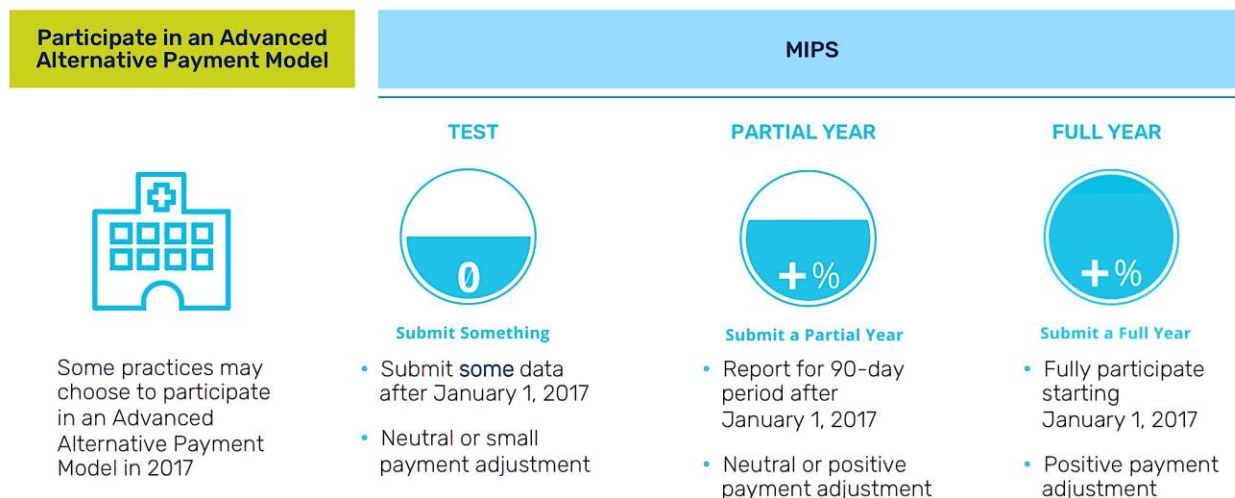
Participate in an Advanced Alternative Payment Model

MIPS

Some practices may choose to participate in an Advanced Alternative Payment Model in 2017

TEST

0

Submit Something

• Submit some data after January 1, 2017

• Neutral or small payment adjustment

PARTIAL YEAR

+%

Submit a Partial Year

• Report for 90-day period after January 1, 2017

• Neutral or positive payment adjustment

FULL YEAR

+%

Submit a Full Year

• Fully participate starting January 1, 2017

• Positive payment adjustment